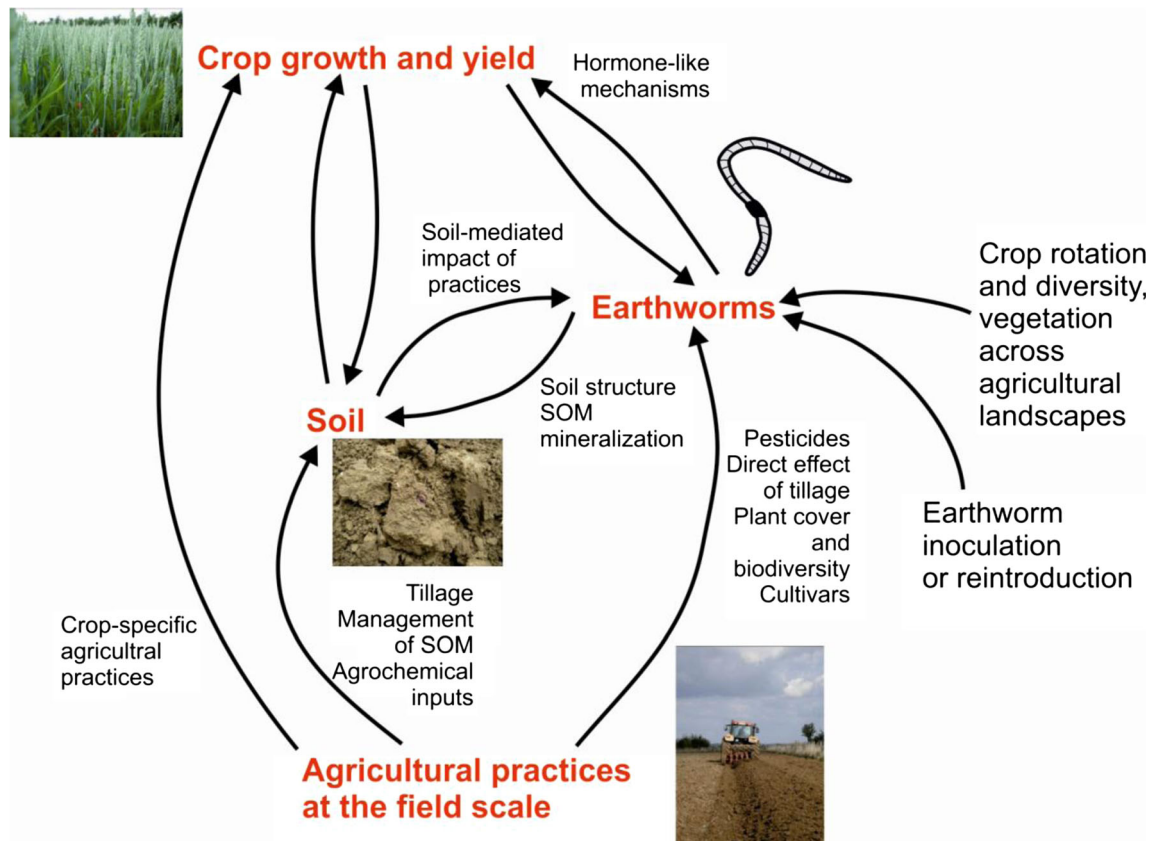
Crop growth and yield

Hormone-like mechanisms

Soil-mediated impact of practices

Earthworms

Crop rotation and diversity, vegetation across agricultural landscapes

Soil

Soil structure SOM mineralization

Pesticides Direct effect of tillage Plant cover and biodiversity Cultivars

Earthworm inoculation or reintroduction

Tillage Management of SOM Agrochemical inputs

Crop-specific agricultral practices

Agricultural practices at the field scale